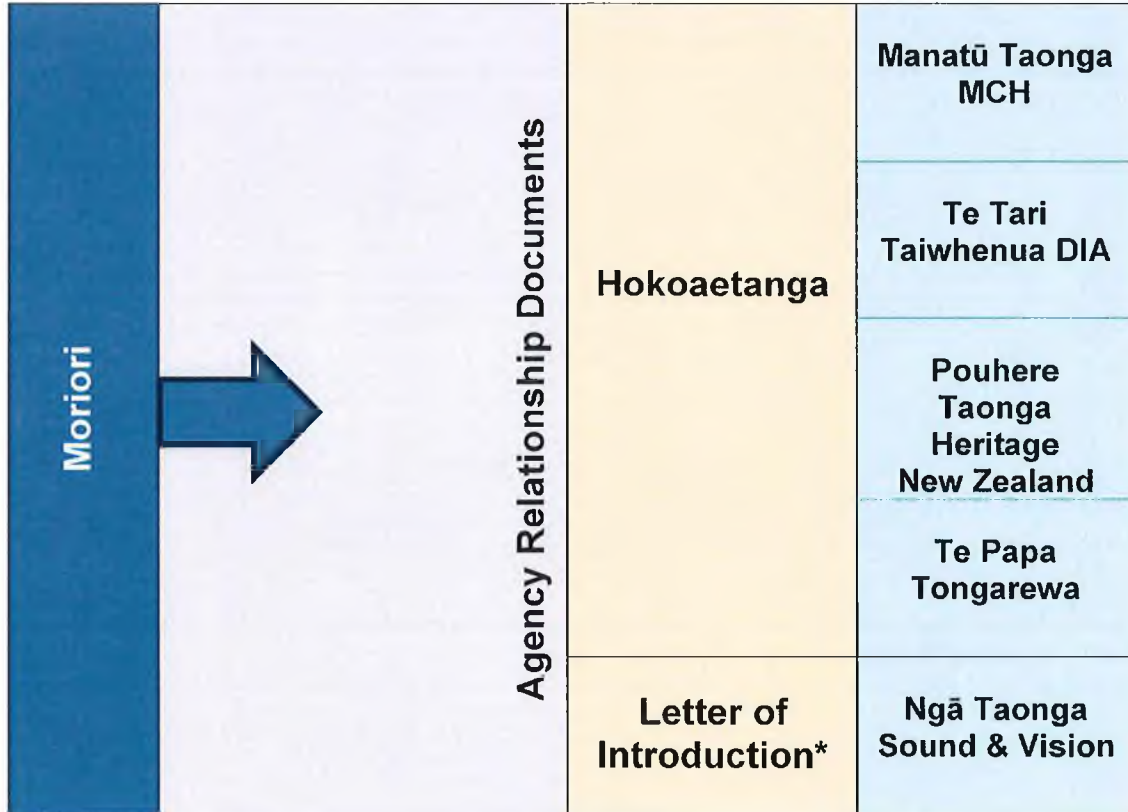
Moriori

Agency Relationship Documents

Hokoaetanga

Manatū Taonga MCH

Te Tari Taiwhenua DIA

Pouhere Taonga Heritage New Zealand

Te Papa Tongarewa

Letter of Introduction*

Ngā Taonga Sound & Vision